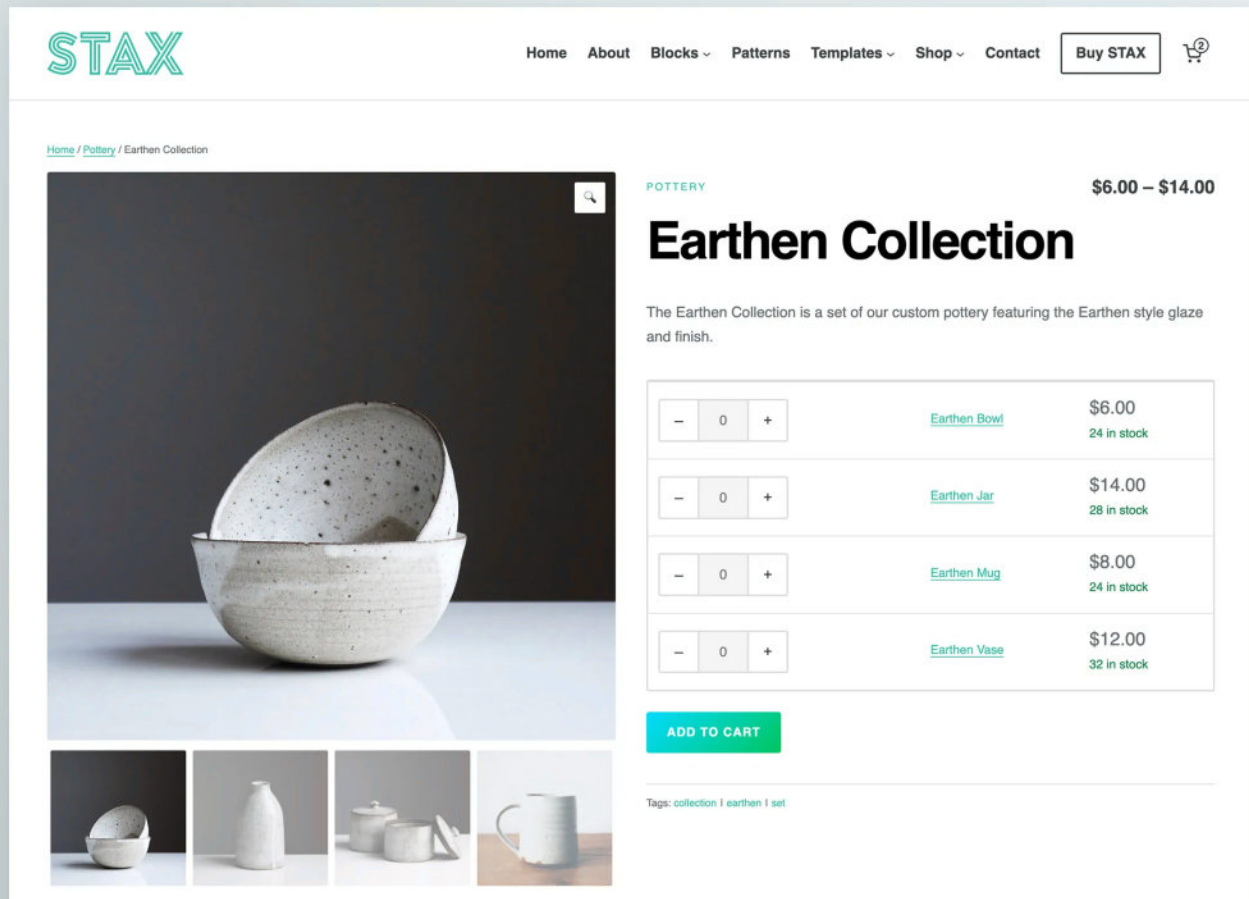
STAX

Home About Blocks Patterns Templates Shop Contact Buy STAX 2

Home / Pottery / Earthen Collection

POTTERY

$6.00 – $14.00

Earthen Collection

The Earthen Collection is a set of our custom pottery featuring the Earthen style glaze and finish.

| | | |
|---|---|---|
| – 0 + | Earthen Bowl | $6.00 24 in stock |
| – 0 + | Earthen Jar | $14.00 28 in stock |
| – 0 + | Earthen Mug | $8.00 24 in stock |
| – 0 + | Earthen Vase | $12.00 32 in stock |

ADD TO CART

Tags: collection | earthen | set